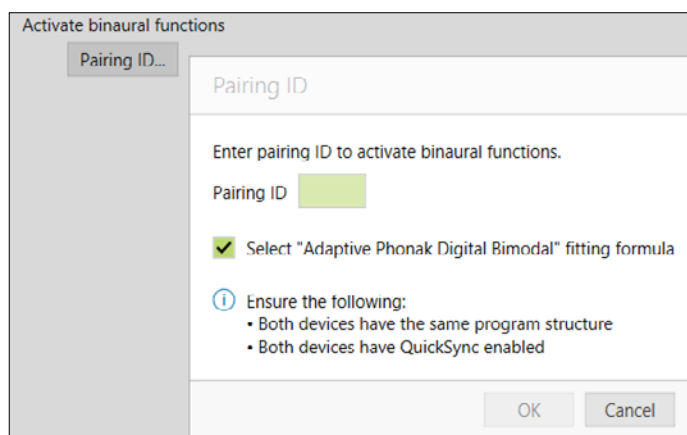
Activate binaural functions

Pairing ID...

Pairing ID

Enter pairing ID to activate binaural functions.

Pairing ID

Select "Adaptive Phonak Digital Bimodal" fitting formula

Ensure the following:
• Both devices have the same program structure
• Both devices have QuickSync enabled

OK

Cancel